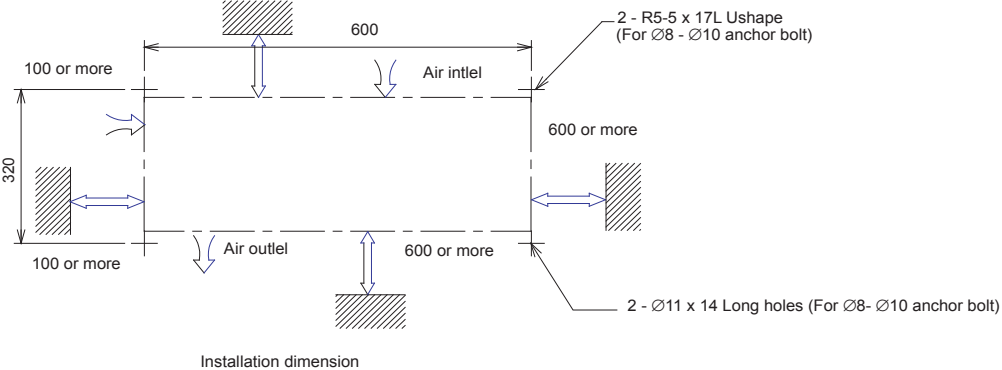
600

2 - R5-5 x 17L Ushape (For ∅8 - ∅10 anchor bolt)

100 or more

Air intlel

320

600 or more

Air outlel

600 or more

100 or more

2 - ∅11 x 14 Long holes (For ∅8- ∅10 anchor bolt)

Installation dimension